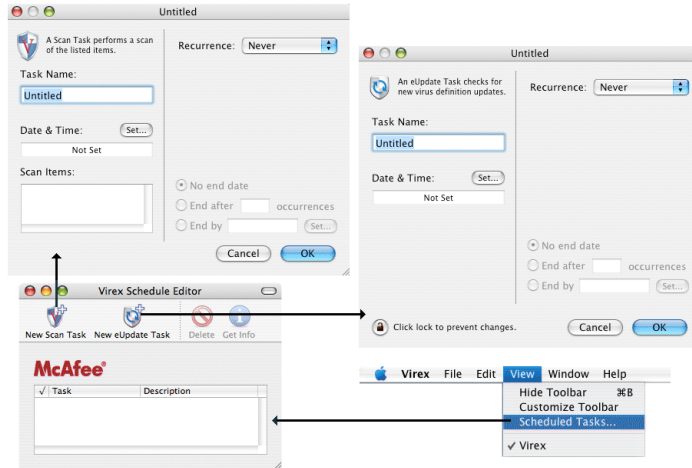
Untitled

A Scan Task performs a scan of the listed items.

Task Name:

Untitled

Date & Time: Set...

Not Set

Scan Items:

Recurrence: Never

No end date

End after occurrences

End by Set...

Cancel OK

Untitled

An eUpdate Task checks for new virus definition updates.

Task Name:

Untitled

Date & Time: Set...

Not Set

Recurrence: Never

No end date

End after occurrences

End by Set...

Click lock to prevent changes.

Cancel OK

Virex Schedule Editor

New Scan Task New eUpdate Task Delete Get Info

McAfee®

√ Task Description

Virex File Edit View Window Help

Hide Toolbar ⌘B

Customize Toolbar

Scheduled Tasks...

✓ Virex